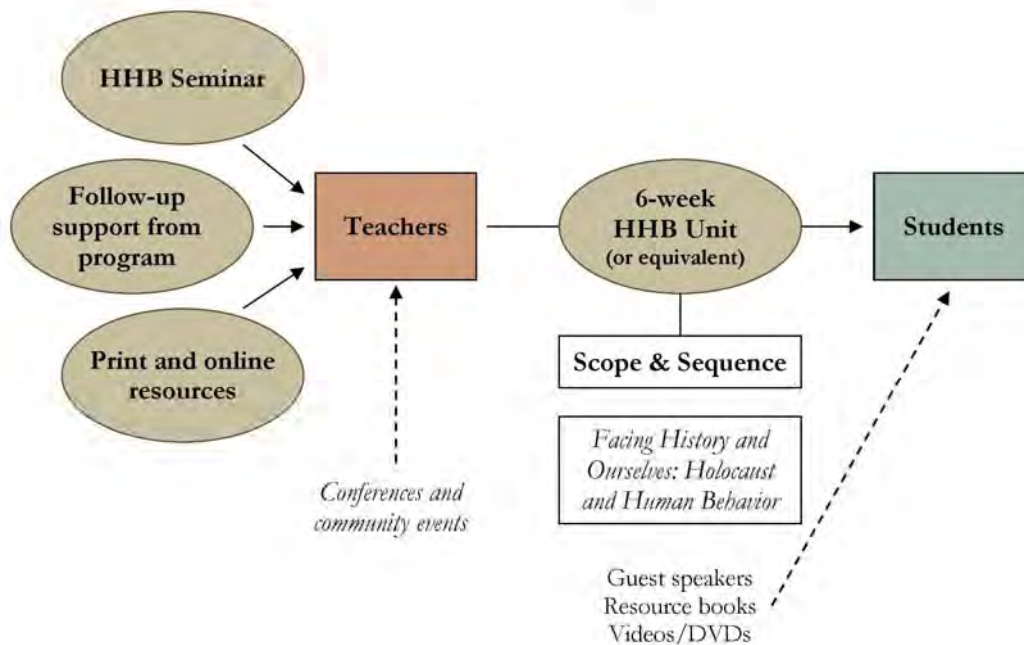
HHB Seminar

Follow-up support from program

Print and online resources

Teachers

Conferences and community events

6-week HHB Unit (or equivalent)

Scope & Sequence

Facing History and Ourselves: Holocaust and Human Behavior

Students

Guest speakers
Resource books
Videos/DVDs